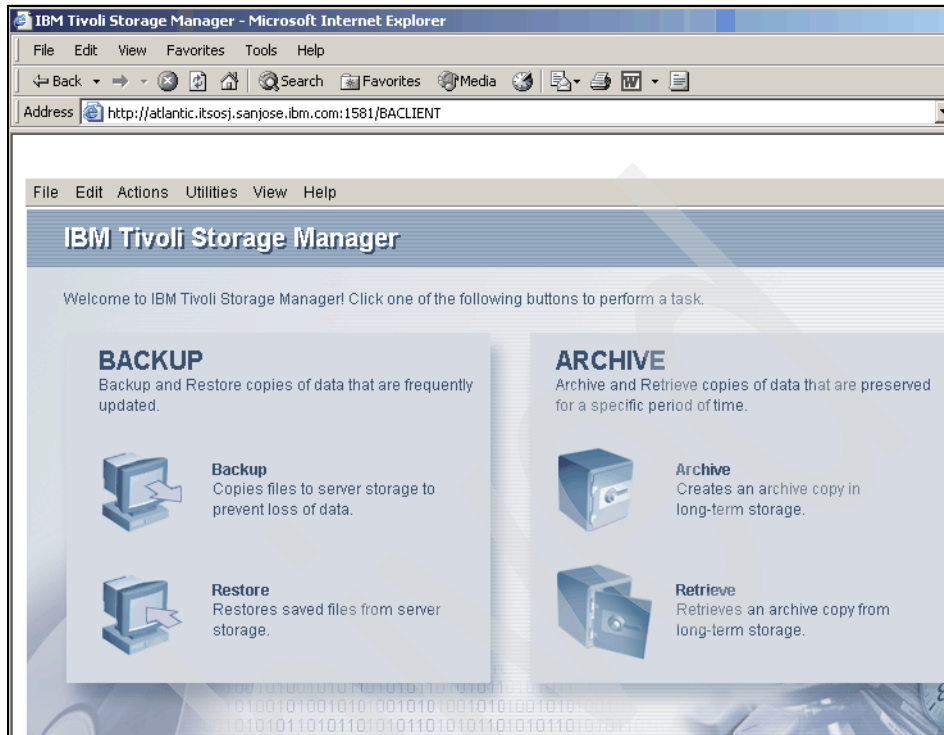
IBM Tivoli Storage Manager - Microsoft Internet Explorer

File Edit View Favorites Tools Help

Back Search Favorites Media

Address http://atlantic.itsosj.sanjose.ibm.com:1581/BACLIENT

File Edit Actions Utilities View Help

IBM Tivoli Storage Manager

Welcome to IBM Tivoli Storage Manager! Click one of the following buttons to perform a task.

BACKUP
Backup and Restore copies of data that are frequently updated.

Backup
Copies files to server storage to prevent loss of data.

Restore
Restores saved files from server storage.

ARCHIVE
Archive and Retrieve copies of data that are preserved for a specific period of time.

Archive
Creates an archive copy in long-term storage.

Retrieve
Retrieves an archive copy from long-term storage.